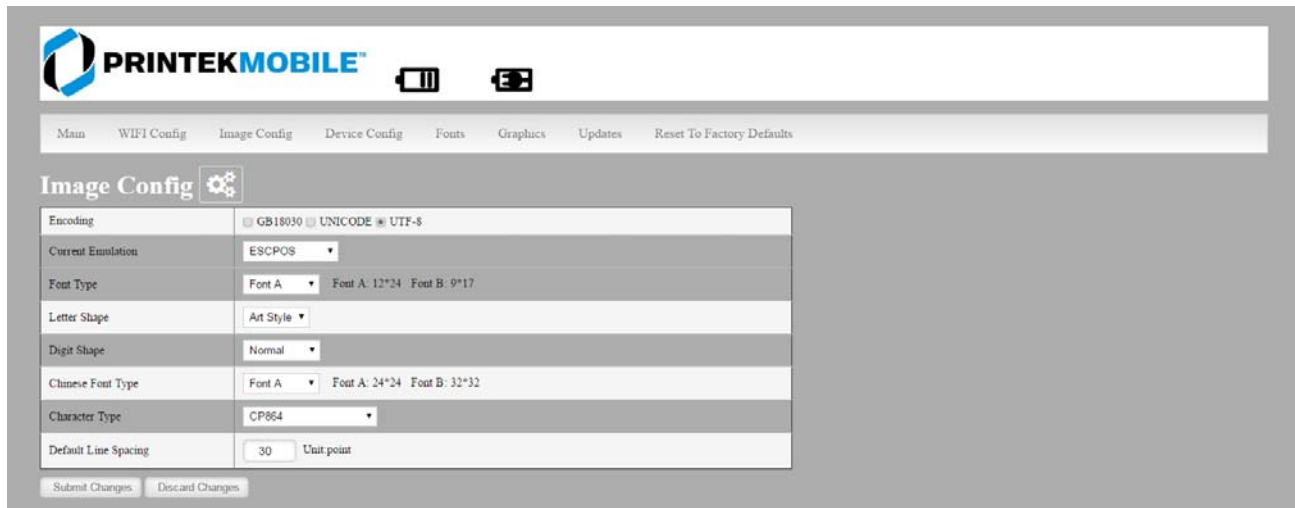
PRINTEKMOBILE™

Main WIFI Config Image Config Device Config Fonts Graphics Updates Reset To Factory Defaults

Image Config

| | |
|---|---|
| Encoding | GB18030 UNICODE UTF-8 |
| Current Emulation | ESCPOS |
| Font Type | Font A Font A: 12*24 Font B: 9*17 |
| Letter Shape | Art Style |
| Digit Shape | Normal |
| Chinese Font Type | Font A Font A: 24*24 Font B: 32*32 |
| Character Type | CP864 |
| Default Line Spacing | 30 Unit:point |

Submit Changes Discard Changes